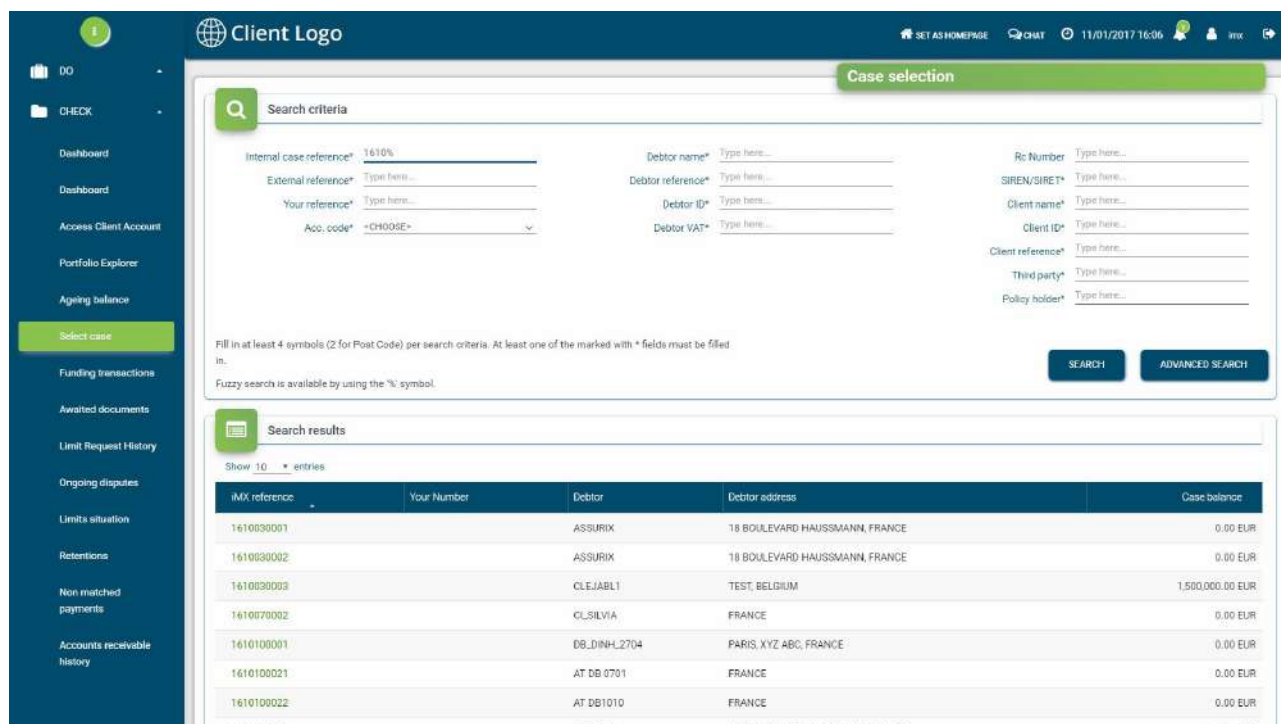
Client Logo

SET AS HOMEPAGE CHAT 11/01/2017 16:06 imx

DO

CHECK

Dashboard

Dashboard

Access Client Account

Portfolio Explorer

Ageing balance

Select case

Funding transactions

Awaited documents

Limit Request History

Ongoing disputes

Limits situation

Retentions

Non matched payments

Accounts receivable history

Case selection

Search criteria

Internal case reference* 1610%
External reference* Type here...
Your reference* Type here...
Acc. code* <CHOOSE>

Debtor name* Type here...
Debtor reference* Type here...
Debtor ID* Type here...
Debtor VAT* Type here...

Rc Number Type here...
SIREN/SIRET* Type here...
Client name* Type here...
Client ID* Type here...
Client reference* Type here...
Third party* Type here...
Policy holder* Type here...

Fill in at least 4 symbols (2 for Post Code) per search criteria. At least one of the marked with * fields must be filled in.

Fuzzy search is available by using the '%' symbol.

SEARCH ADVANCED SEARCH

Search results

Show 10 entries

| iMX reference | Your Number | Debtor | Debtor address | Case balance |
|---|---|---|---|---|
| 1610030001 | | ASSURIX | 18 BOULEVARD HAUSSMANN, FRANCE | 0.00 EUR |
| 1610030002 | | ASSURIX | 18 BOULEVARD HAUSSMANN, FRANCE | 0.00 EUR |
| 1610030003 | | CLEJABL1 | TEST, BELGIUM | 1,500,000.00 EUR |
| 1610070002 | | CL_SILVIA | FRANCE | 0.00 EUR |
| 1610100001 | | DB_DINH_2704 | PARIS, XYZ ABC, FRANCE | 0.00 EUR |
| 1610100021 | | AT DB 0701 | FRANCE | 0.00 EUR |
| 1610100022 | | AT DB1010 | FRANCE | 0.00 EUR |